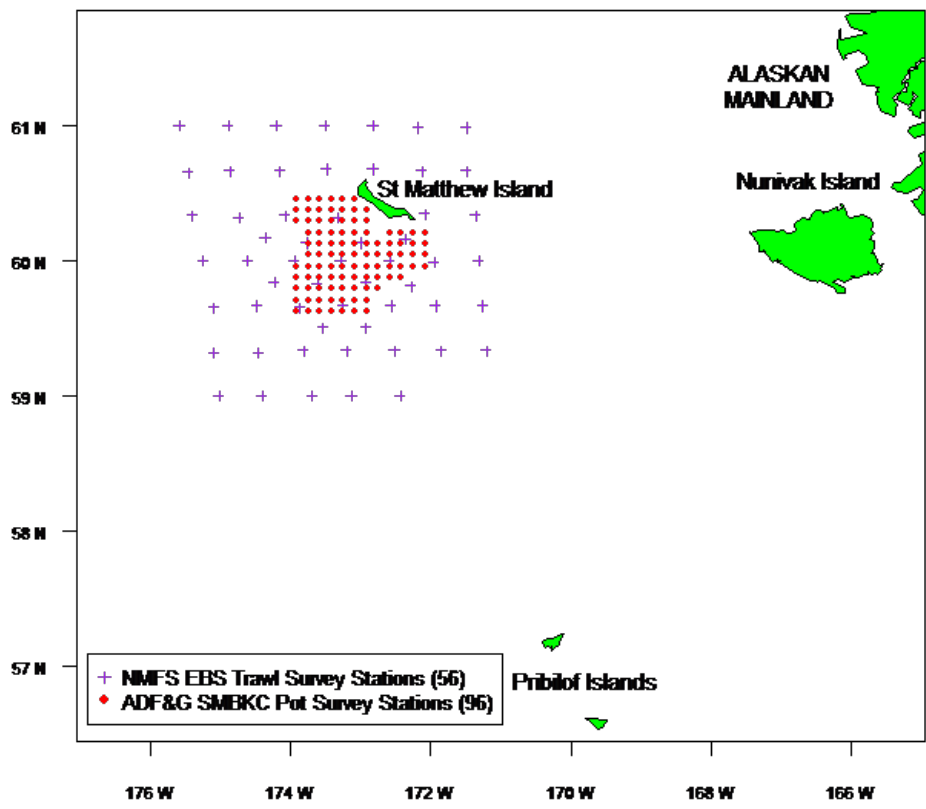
ALASKAN MAINLAND

St Matthew Island

Nunivak Island

Pribilof Islands

61 N
60 N
59 N
58 N
57 N

176 W
174 W
172 W
170 W
168 W
166 W

+ NMFS EBS Trawl Survey Stations (56)
• ADF&G SMBKC Pot Survey Stations (96)